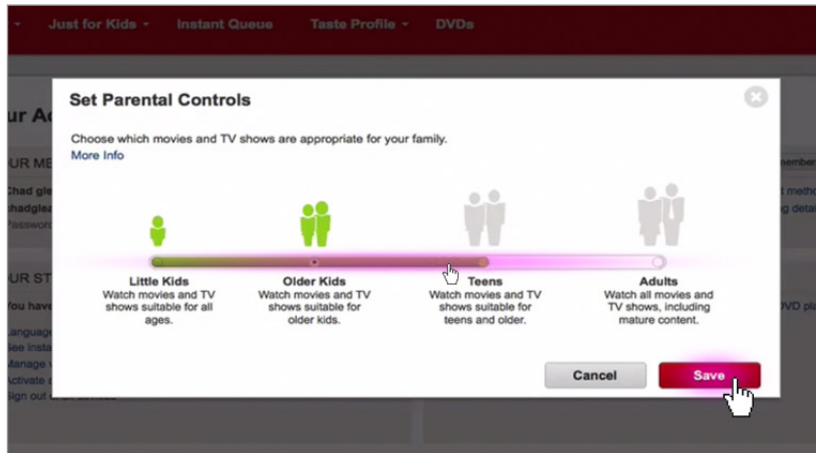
Just for Kids ▾ Instant Queue Taste Profile ▾ DVDs

ur Ac

UR ME
Chad gle
hadglea
Password

UR ST
You have
Language
See insta
Manage
Activate
Sign out

member
t metho
g detai
DVD pla

Set Parental Controls

Choose which movies and TV shows are appropriate for your family.
More Info

Little Kids
Watch movies and TV shows suitable for all ages.

Older Kids
Watch movies and TV shows suitable for older kids.

Teens
Watch movies and TV shows suitable for teens and older.

Adults
Watch all movies and TV shows, including mature content.

Cancel Save